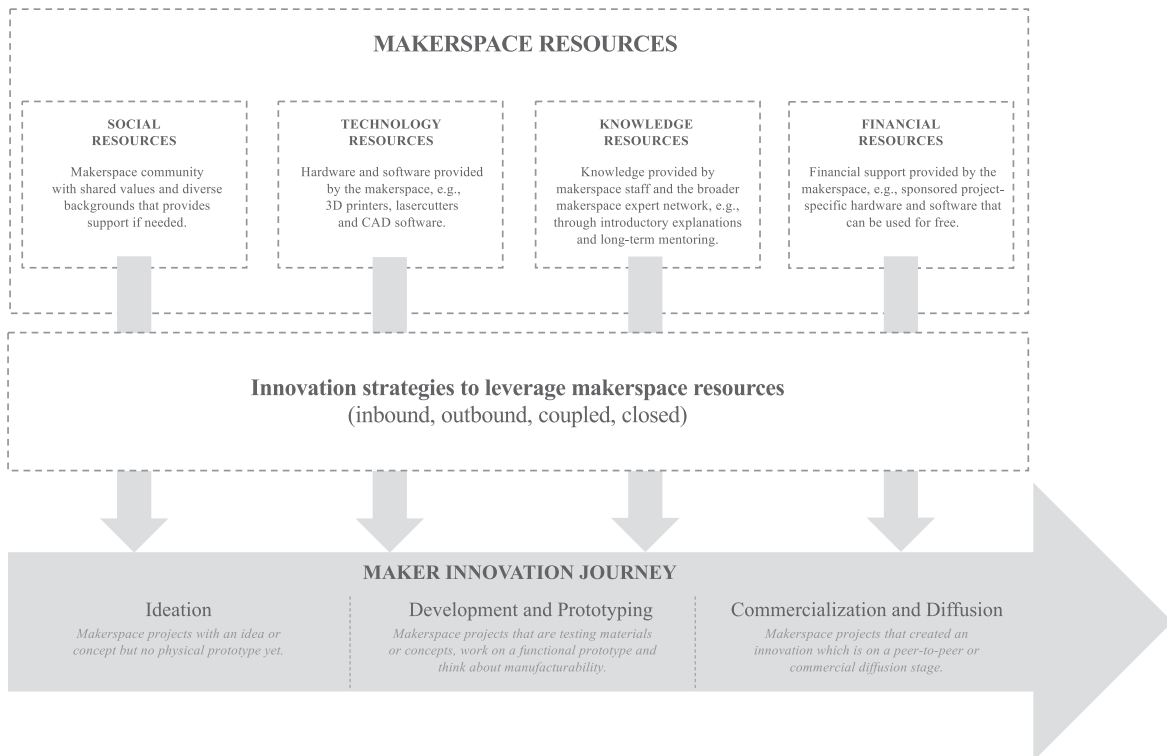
MAKERSPACE RESOURCES

SOCIAL RESOURCES

Makerspace community with shared values and diverse backgrounds that provides support if needed.

TECHNOLOGY RESOURCES

Hardware and software provided by the makerspace, e.g., 3D printers, lasercutters and CAD software.

KNOWLEDGE RESOURCES

Knowledge provided by makerspace staff and the broader makerspace expert network, e.g., through introductory explanations and long-term mentoring.

FINANCIAL RESOURCES

Financial support provided by the makerspace, e.g., sponsored project-specific hardware and software that can be used for free.

Innovation strategies to leverage makerspace resources
(inbound, outbound, coupled, closed)

MAKER INNOVATION JOURNEY

Ideation

Makerspace projects with an idea or concept but no physical prototype yet.

Development and Prototyping

Makerspace projects that are testing materials or concepts, work on a functional prototype and think about manufacturability.

Commercialization and Diffusion

Makerspace projects that created an innovation which is on a peer-to-peer or commercial diffusion stage.